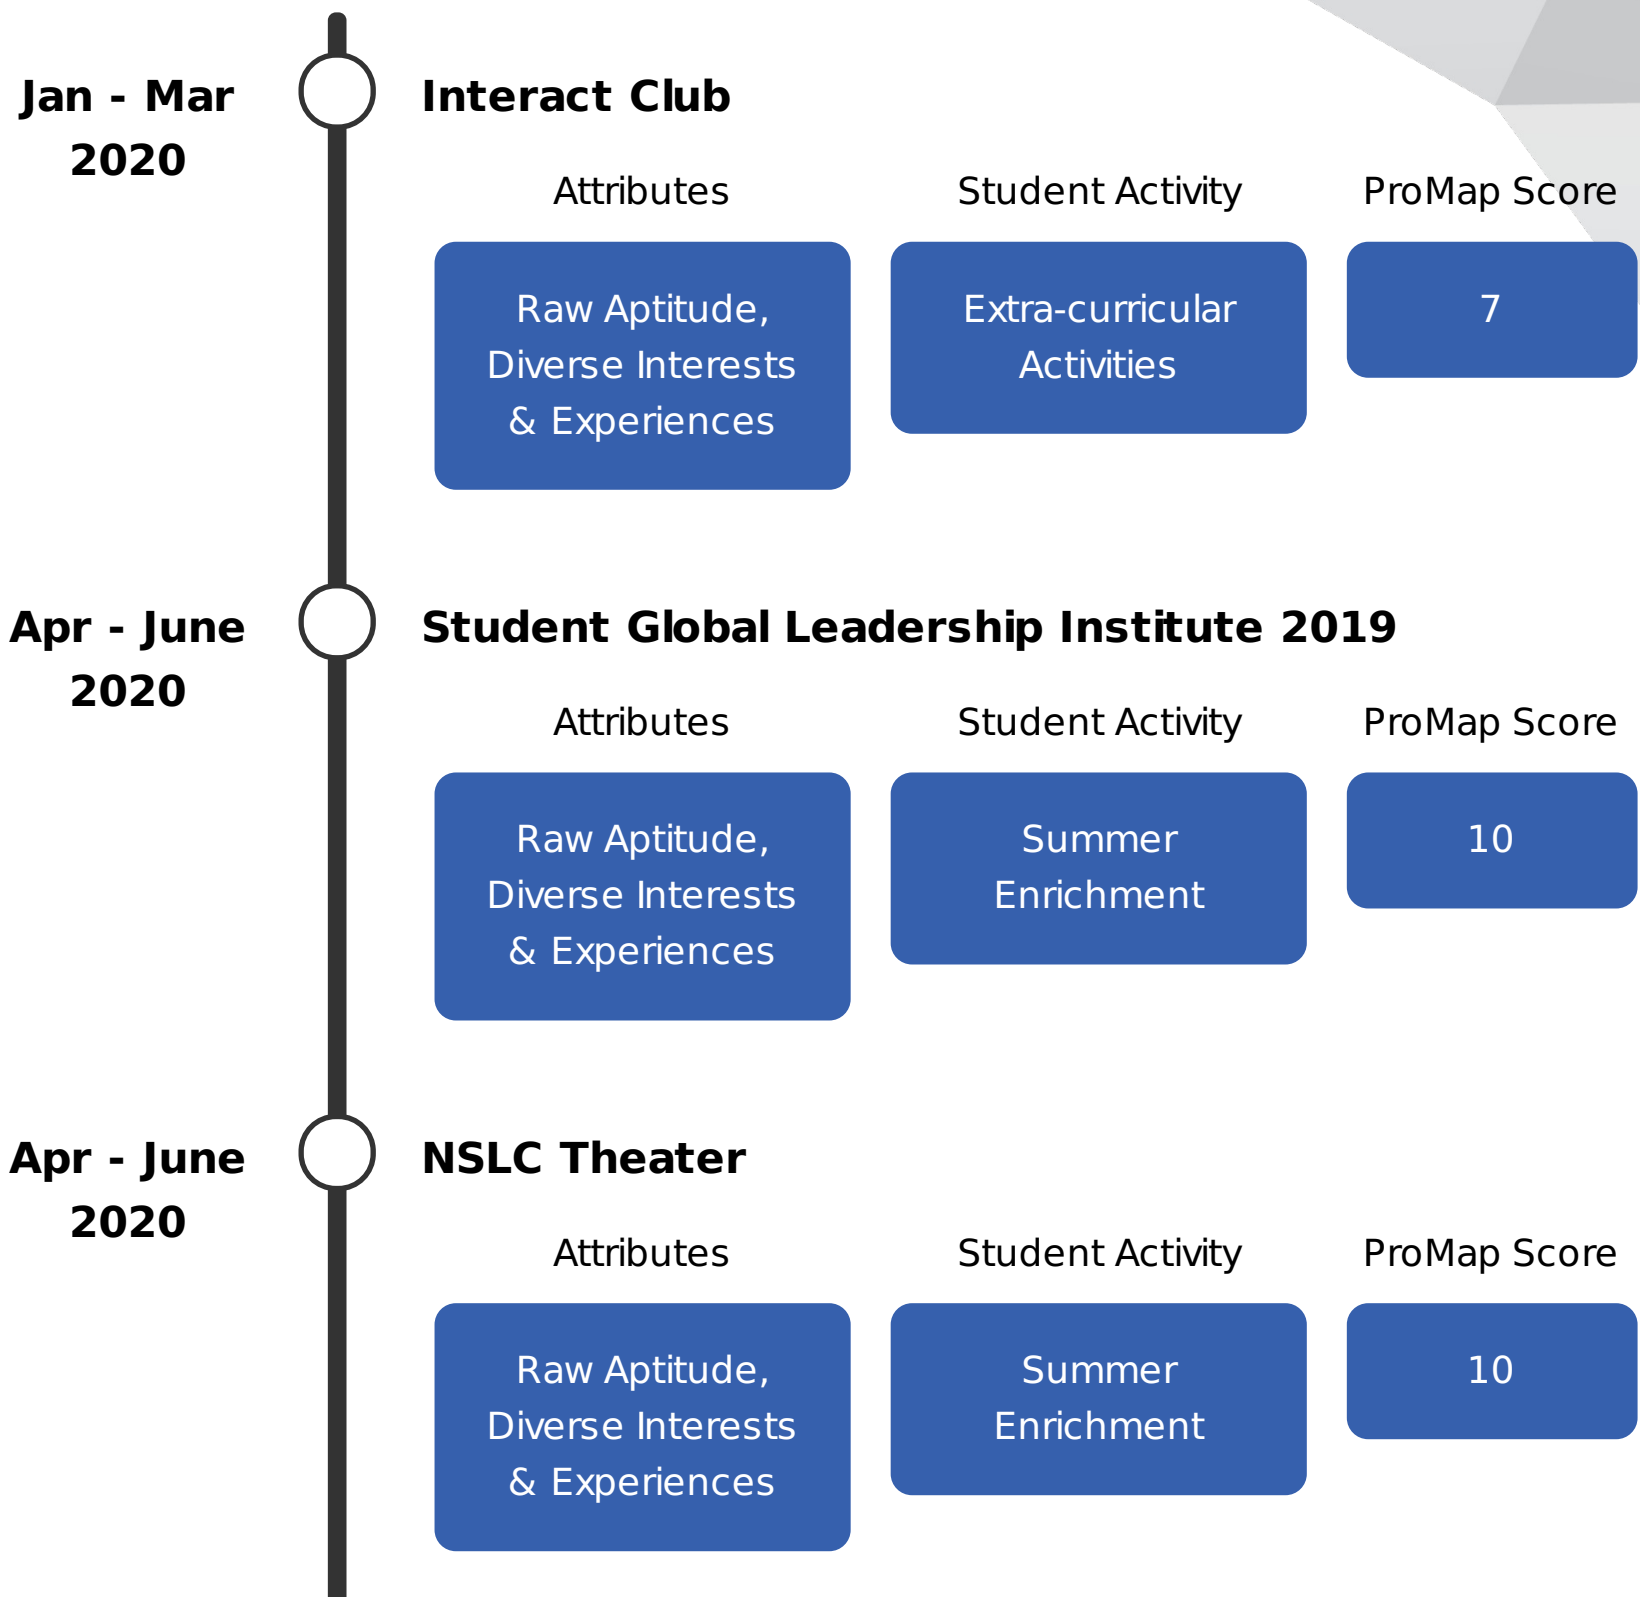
Jan - Mar 2020

Interact Club

Attributes

Student Activity

ProMap Score

Raw Aptitude, Diverse Interests & Experiences

Extra-curricular Activities

7

Apr - June 2020

Student Global Leadership Institute 2019

Attributes

Student Activity

ProMap Score

Raw Aptitude, Diverse Interests & Experiences

Summer Enrichment

10

Apr - June 2020

NSLC Theater

Attributes

Student Activity

ProMap Score

Raw Aptitude, Diverse Interests & Experiences

Summer Enrichment

10